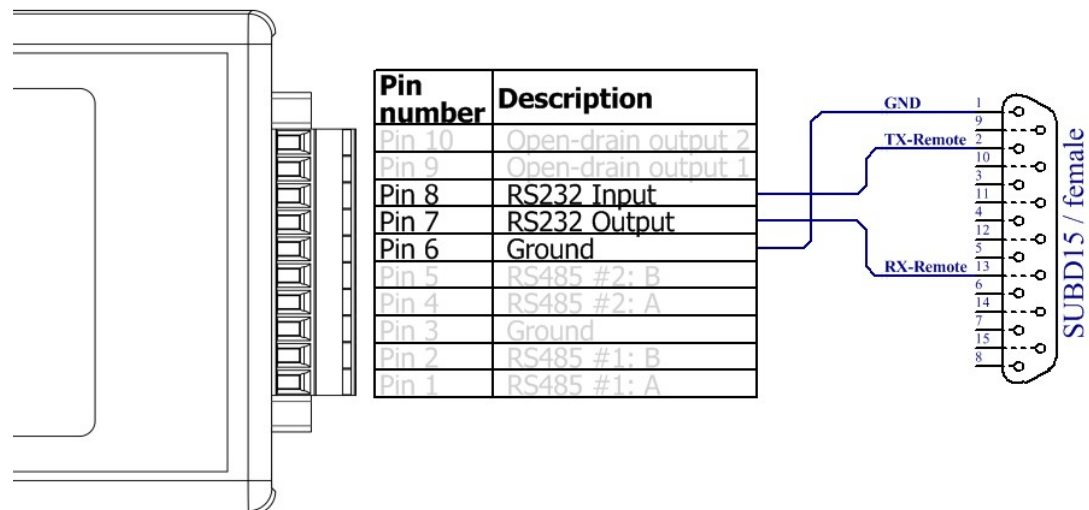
| Pin number | Description |
|---|---|
| Pin 10 | Open-drain output 2 |
| Pin 9 | Open-drain output 1 |
| Pin 8 | RS232 Input |
| Pin 7 | RS232 Output |
| Pin 6 | Ground |
| Pin 5 | RS485 #2: B |
| Pin 4 | RS485 #2: A |
| Pin 3 | Ground |
| Pin 2 | RS485 #1: B |
| Pin 1 | RS485 #1: A |

GND
TX-Remote
RX-Remote

1
9
2
10
3
11
4
12
5
13
6
14
7
15
8

SUBD15 / female